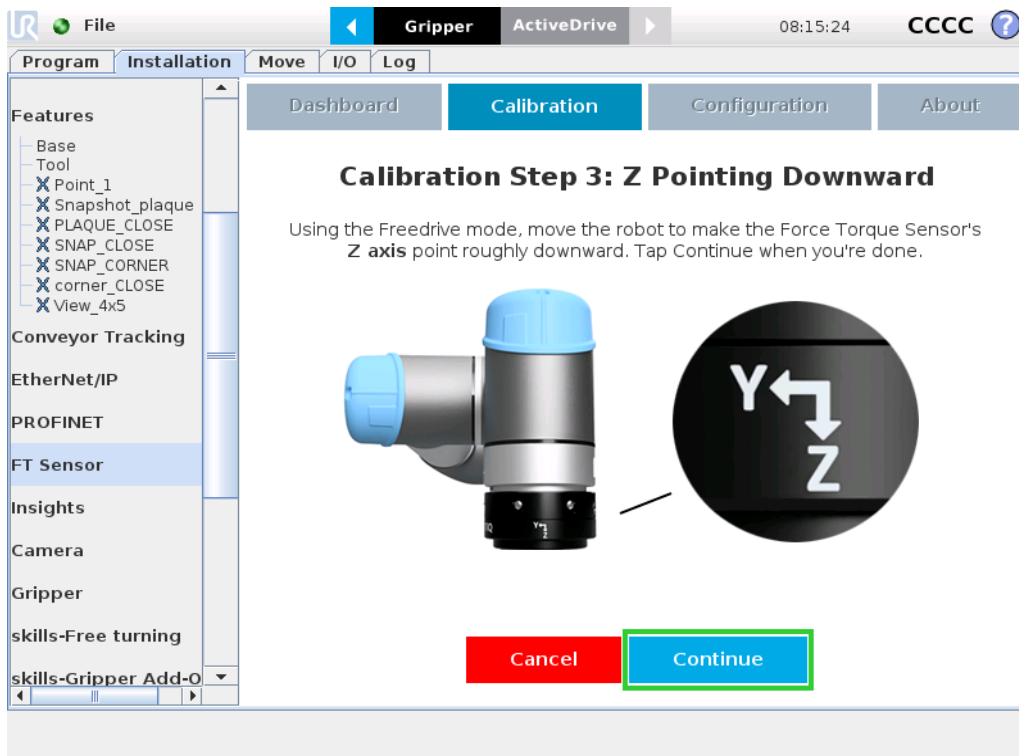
File

Gripper ActiveDrive

08:15:24 CCCC ?

Program Installation Move I/O Log

Features
Base
Tool
Point_1
Snapshot_plaque
PLAQUE_CLOSE
SNAP_CLOSE
SNAP_CORNER
corner_CLOSE
View_4x5
Conveyor Tracking
EtherNet/IP
PROFINET
FT Sensor
Insights
Camera
Gripper
skills-Free turning
skills-Gripper Add-O

Dashboard Calibration Configuration About

Calibration Step 3: Z Pointing Downward

Using the Freedrive mode, move the robot to make the Force Torque Sensor's **Z axis** point roughly downward. Tap Continue when you're done.

Y
Z

Cancel Continue